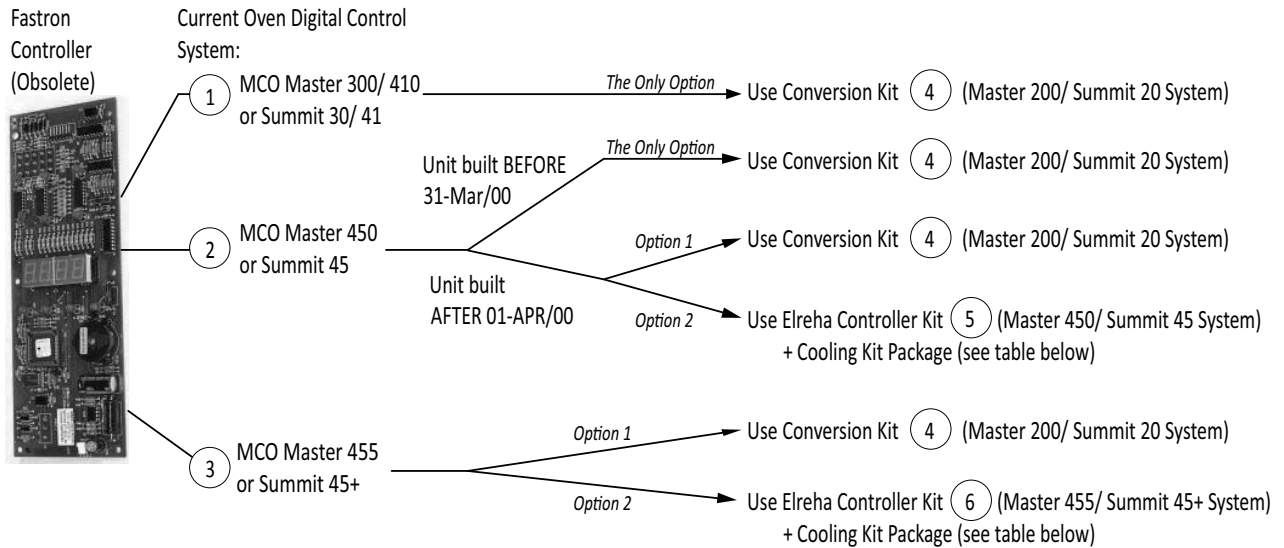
Fastron Controller (Obsolete)

Current Oven Digital Control System:

1 MCO Master 300/ 410 or Summit 30/ 41

The Only Option

Use Conversion Kit 4 (Master 200/ Summit 20 System)

Unit built BEFORE 31-Mar/00

The Only Option

Use Conversion Kit 4 (Master 200/ Summit 20 System)

2 MCO Master 450 or Summit 45

Option 1

Use Conversion Kit 4 (Master 200/ Summit 20 System)

Unit built AFTER 01-APR/00

Option 2

Use Elreha Controller Kit 5 (Master 450/ Summit 45 System) + Cooling Kit Package (see table below)

3 MCO Master 455 or Summit 45+

Option 1

Use Conversion Kit 4 (Master 200/ Summit 20 System)

Option 2

Use Elreha Controller Kit 6 (Master 455/ Summit 45+ System) + Cooling Kit Package (see table below)